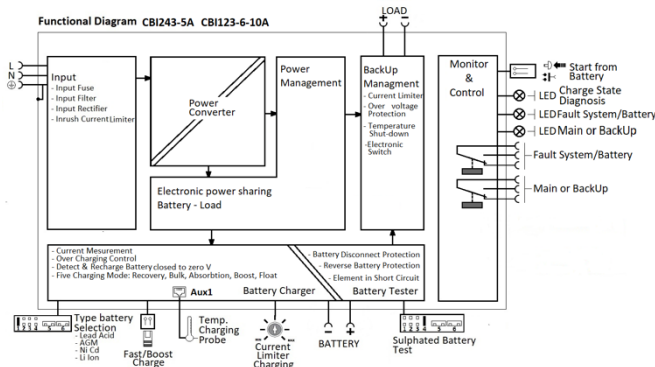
Functional Diagram CBI243-5A CBI123-6-10A

LOAD

L
N
⊕

Input
- Input Fuse
- Input Filter
- Input Rectifier
- Inrush Current Limiter

Power Converter

Power Management

BackUp Managment
- Current Limiter
- Over voltage Protection
- Temperature Shut-down
- Electronic Switch

Monitor & Control

Start from Battery

LED Charge State Diagnosis

LED Fault System/Battery

LED Main or BackUp

Fault System/Battery

Main or BackUp

Electronic power sharing Battery - Load

- Current Mesurement
- Over Charging Control
- Detect & Recharge Battery closed to zero V
- Five Charging Mode: Recovery, Bulk, Absorbtion, Boost, Float

- Battery Disconnect Protection
- Reverse Battery Protection
- Element in Short Circuit

Aux1

Battery Charger

Battery Tester

Type battery Selection
- Lead Acid
- AGM
- Ni Cd
- Li Ion

Fast/Boost Charge

Temp. Charging Probe

Current Limiter Charging

BATTERY

Sulphated Battery Test